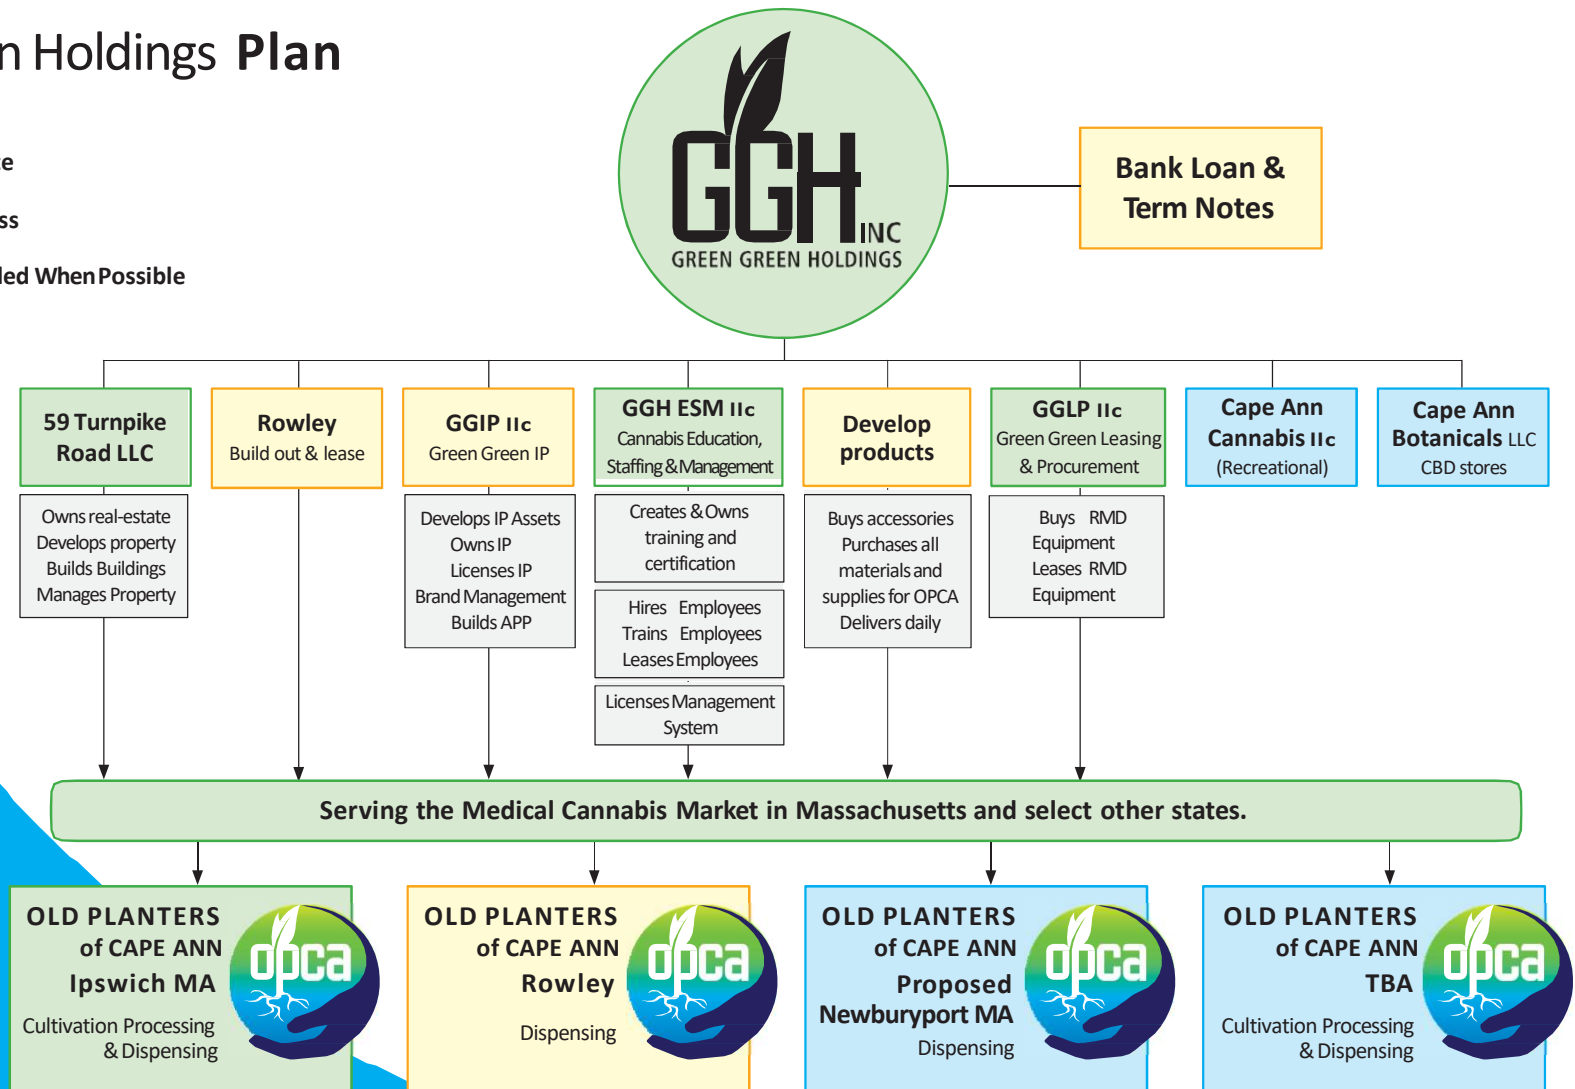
n Holdings Plan

e

ss

led When Possible

GGH INC
GREEN GREEN HOLDINGS

Bank Loan & Term Notes

59 Turnpike Road LLC

Owns real-estate
Develops property
Builds Buildings
Manages Property

Rowley
Build out & lease

GGIP llc
Green Green IP

Develops IP Assets
Owns IP
Licenses IP
Brand Management
Builds APP

GGH ESM llc
Cannabis Education, Staffing & Management

Creates & Owns training and certification

Hires Employees
Trains Employees
Leases Employees

Licenses Management System

Develop products

Buys accessories
Purchases all materials and supplies for OPCA
Delivers daily

GGLP llc
Green Green Leasing & Procurement

Buys RMD Equipment
Leases RMD Equipment

Cape Ann Cannabis llc
(Recreational)

Cape Ann Botanicals LLC
CBD stores

Serving the Medical Cannabis Market in Massachusetts and select other states.

OLD PLANTERS of CAPE ANN
Ipswich MA
Cultivation Processing & Dispensing
opca

OLD PLANTERS of CAPE ANN
Rowley
Dispensing
opca

OLD PLANTERS of CAPE ANN
Proposed Newburyport MA
Dispensing
opca

OLD PLANTERS of CAPE ANN
TBA
Cultivation Processing & Dispensing
opca